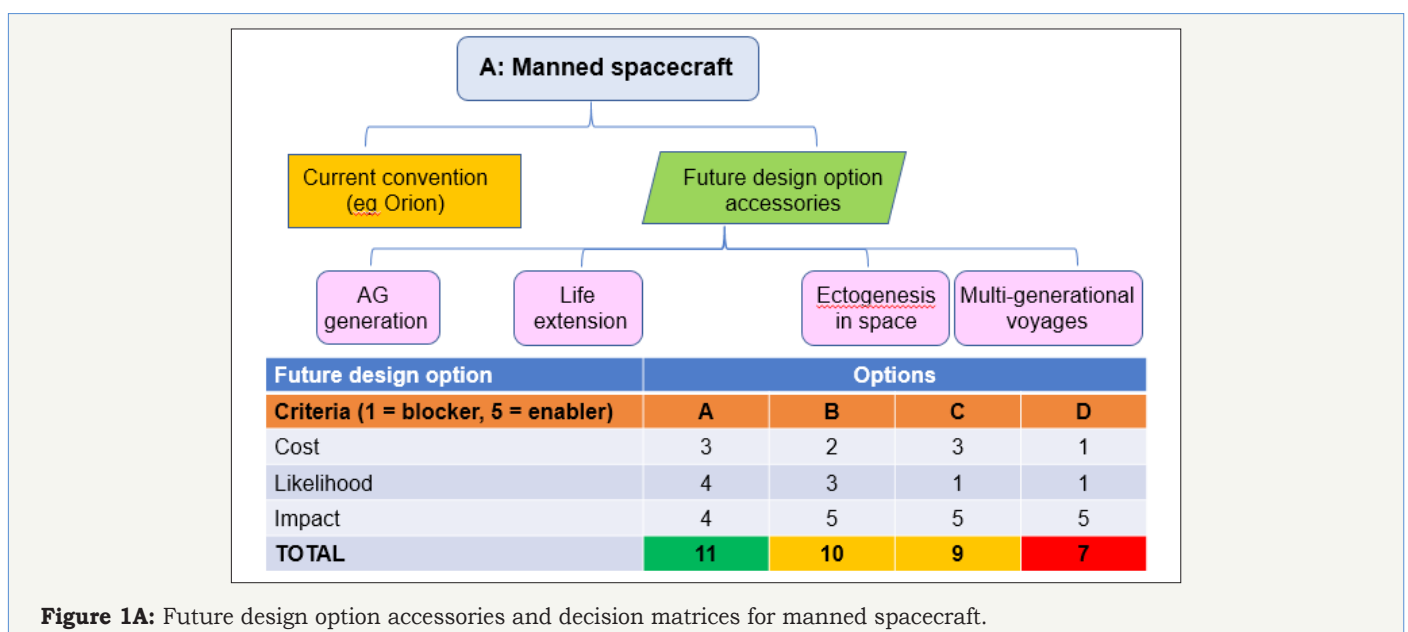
A: Manned spacecraft

Current convention (eg Orion)

Future design option accessories

AG generation

Life extension

Ectogenesis in space

Multi-generational voyages

| Future design option | Options | | | |
|---|---|---|---|---|
| Criteria (1 = blocker, 5 = enabler) | A | B | C | D |
| Cost | 3 | 2 | 3 | 1 |
| Likelihood | 4 | 3 | 1 | 1 |
| Impact | 4 | 5 | 5 | 5 |
| TOTAL | 11 | 10 | 9 | 7 |

Figure 1A: Future design option accessories and decision matrices for manned spacecraft.